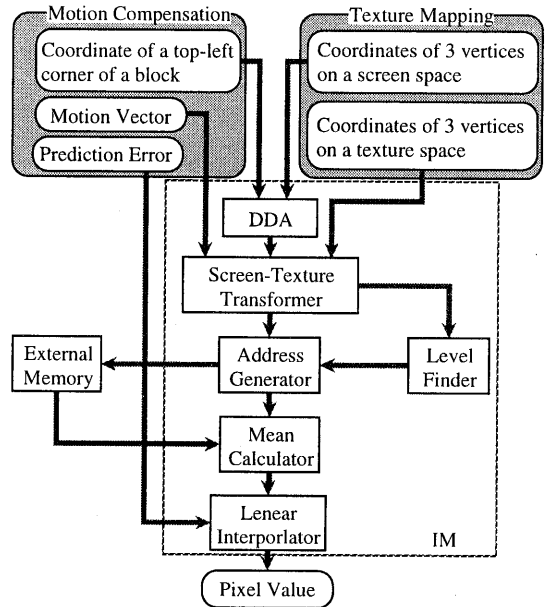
Motion Compensation

Coordinate of a top-left corner of a block

Motion Vector

Prediction Error

Texture Mapping

Coordinates of 3 vertices on a screen space

Coordinates of 3 vertices on a texture space

DDA

Screen-Texture Transformer

External Memory

Address Generator

Level Finder

Mean Calculator

Lenear Interporlator

IM

Pixel Value